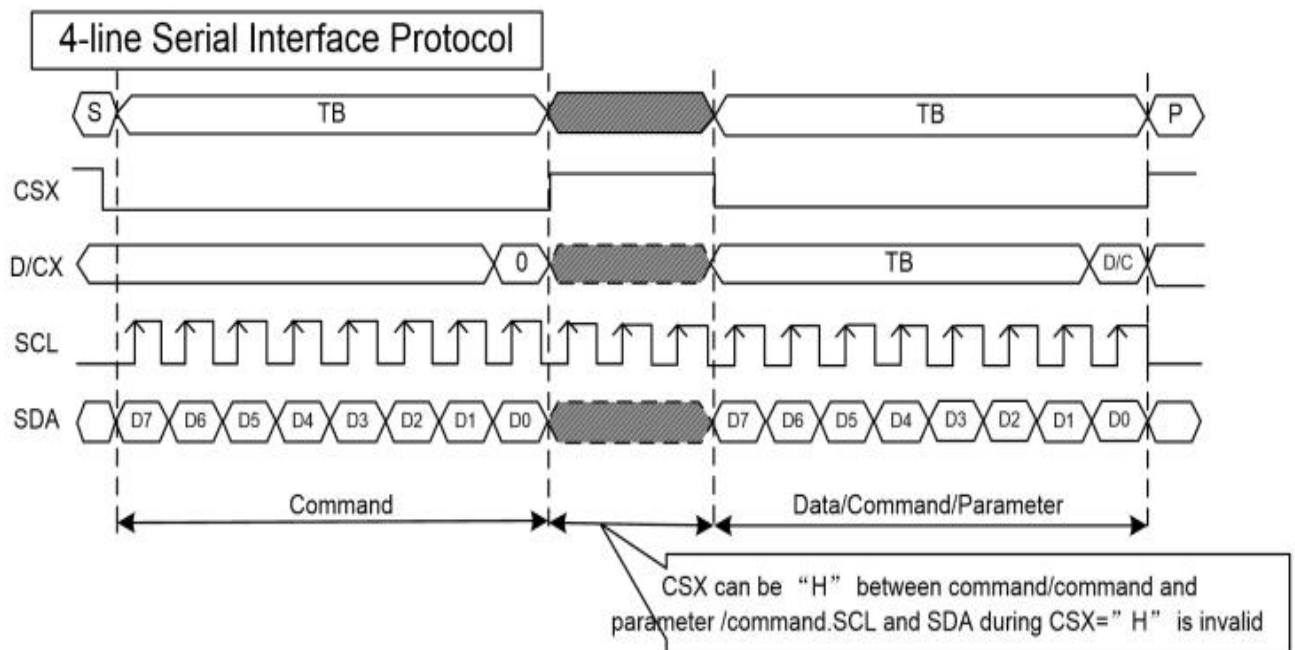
4-line Serial Interface Protocol

S
TB
TB
P

CSX

D/CX
0
TB
D/C

SCL

SDA
D7 D6 D5 D4 D3 D2 D1 D0
D7 D6 D5 D4 D3 D2 D1 D0

Command
Data/Command/Parameter

CSX can be “H” between command/command and parameter /command.SCL and SDA during CSX=”H” is invalid